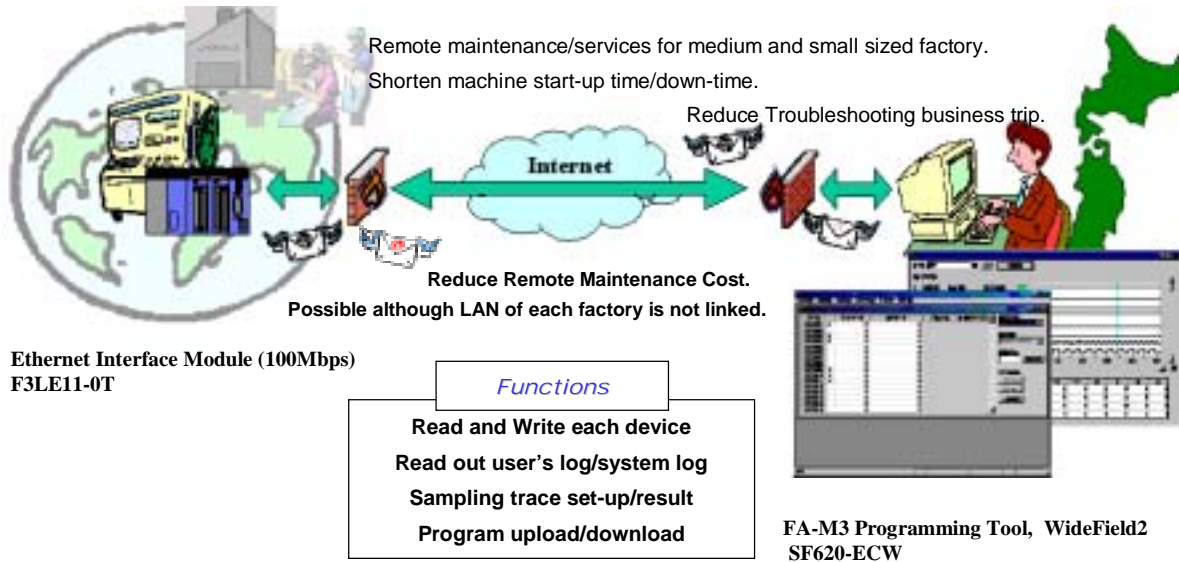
Remote maintenance/services for medium and small sized factory.
Shorten machine start-up time/down-time.
Reduce Troubleshooting business trip.

Internet

Reduce Remote Maintenance Cost.
Possible although LAN of each factory is not linked.

Ethernet Interface Module (100Mbps)
F3LE11-0T

Functions

Read and Write each device
Read out user's log/system log
Sampling trace set-up/result
Program upload/download

FA-M3 Programming Tool, WideField2
SF620-ECW